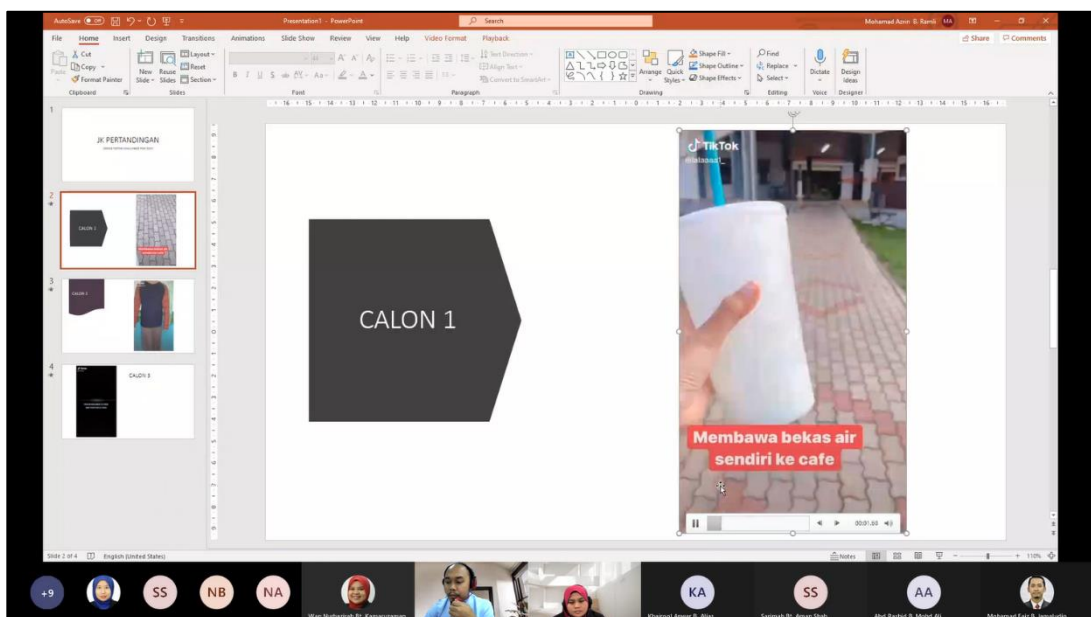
AutoSave Off Presentation1 - PowerPoint Search Mohamad Azrin B. Ramli MA

File Home Insert Design Transitions Animations Slide Show Review View Help Video Format Playback Share Comments

Paste Cut Copy Format Painter Clipboard New Slide Reuse Slides Layout Reset Section Slides Font Paragraph Text Direction Align Text Convert to SmartArt Arrange Quick Styles Shape Fill Shape Outline Shape Effects Drawing Find Replace Select Editing Dictate Voice Design Ideas Designer

1 JK PERTANDINGAN

2 CALON 1

3 CALON 2

4 CALON 3

CALON 1

TikTok
@alisaa1_

Membawa bekas air sendiri ke cafe

00:01.60

Slide 2 of 4 English (United States) Notes 110%

+9 SS NB NA Wan Shaharizah Bt. Kamaruzzaman KA SS AA Khairool Anwar B. Atiar Sarimah Bt. Anuar Shah Abd Rashid B. Mohd Ali Mohamad Faiz B. Jamaludin